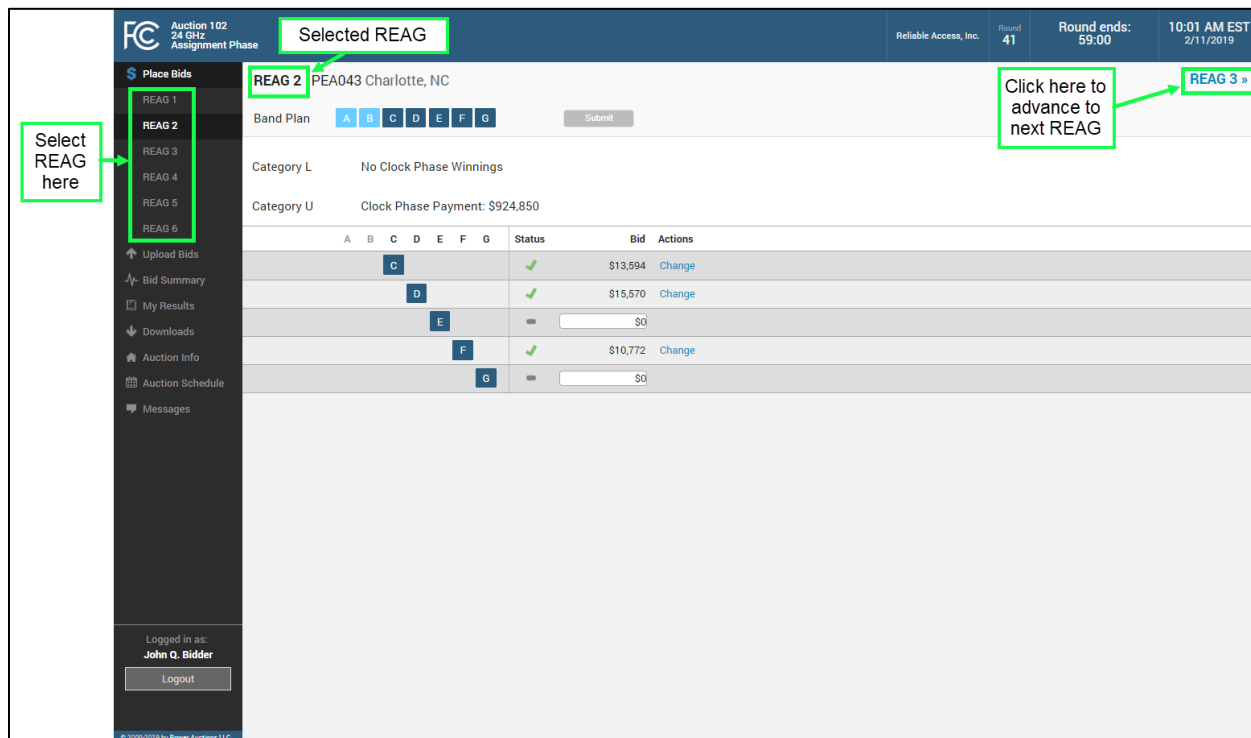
FCC Auction 102 24 GHz Assignment Phase

Selected REAG

Reliable Access, Inc.

Round 41

Round ends: 59:00

10:01 AM EST 2/11/2019

Place Bids

REAG 1
REAG 2
REAG 3
REAG 4
REAG 5
REAG 6

Select REAG here

Upload Bids
Bid Summary
My Results
Downloads
Auction Info
Auction Schedule
Messages

Logged in as:
John Q. Bidder
Logout

© 2000-2019 by Power Auctions LLC

REAG 2 PEA043 Charlotte, NC

Click here to advance to next REAG

REAG 3 »

Band Plan A B C D E F G Submit

Category L No Clock Phase Winnings

Category U Clock Phase Payment: $924,850

| A B C D E F G | Status | Bid | Actions |
|---|---|---|---|
| C | ✓ | $13,594 | Change |
| D | ✓ | $15,570 | Change |
| E | – | $0 | |
| F | ✓ | $10,772 | Change |
| G | – | $0 | |